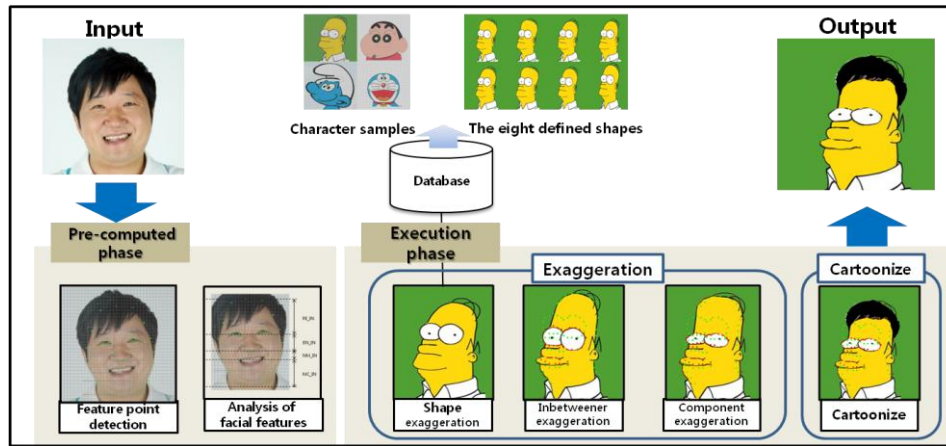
Input

Character samples

The eight defined shapes

Output

Database

Pre-computed phase

Execution phase

Exaggeration

Cartoonize

Feature point detection

Analysis of facial features

Shape exaggeration

Inbetweener exaggeration

Component exaggeration

Cartoonize